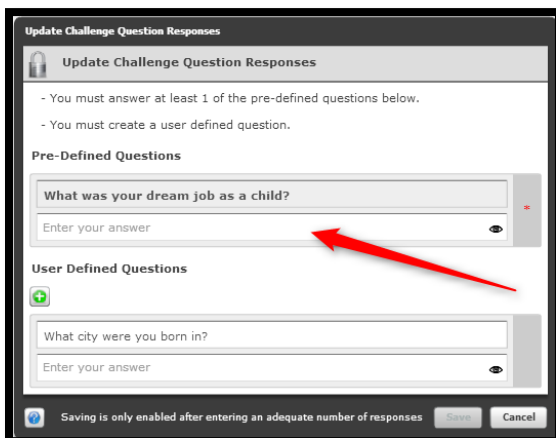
Update Challenge Question Responses

Update Challenge Question Responses

- You must answer at least 1 of the pre-defined questions below.

- You must create a user defined question.

Pre-Defined Questions

What was your dream job as a child?

*

Enter your answer

User Defined Questions

What city were you born in?

Enter your answer

Saving is only enabled after entering an adequate number of responses

Save

Cancel